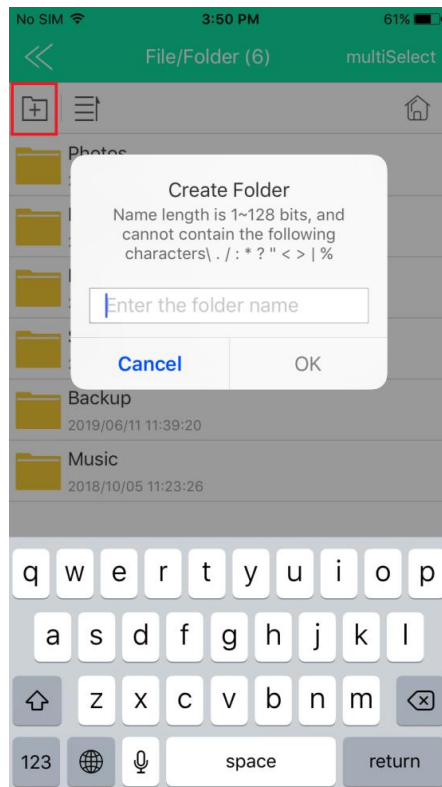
No SIM 3:50 PM 61%

File/Folder (6) multiSelect

Photos

Create Folder

Name length is 1~128 bits, and cannot contain the following characters\ . / : * ? " < > | %

Enter the folder name

Cancel OK

Backup
2019/06/11 11:39:20

Music
2018/10/05 11:23:26

q w e r t y u i o p
a s d f g h j k l
z x c v b n m
123 space return